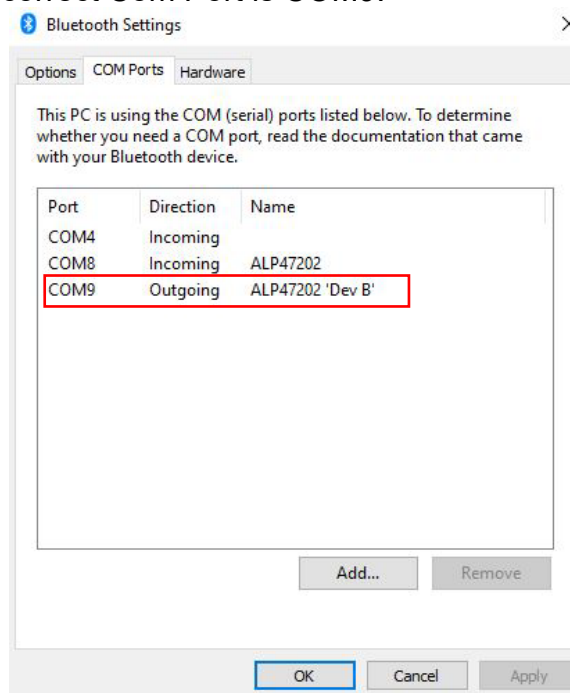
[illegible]

Bluetooth Settings

Options | COM Ports | Hardware

This PC is using the COM (serial) ports listed below. To determine whether you need a COM port, read the documentation that came with your Bluetooth device.

| Port | Direction | Name |
|---|---|---|
| COM4 | Incoming | |
| COM8 | Incoming | ALP47202 |
| COM9 | Outgoing | ALP47202 'Dev B' |

Add... Remove

OK Cancel Apply